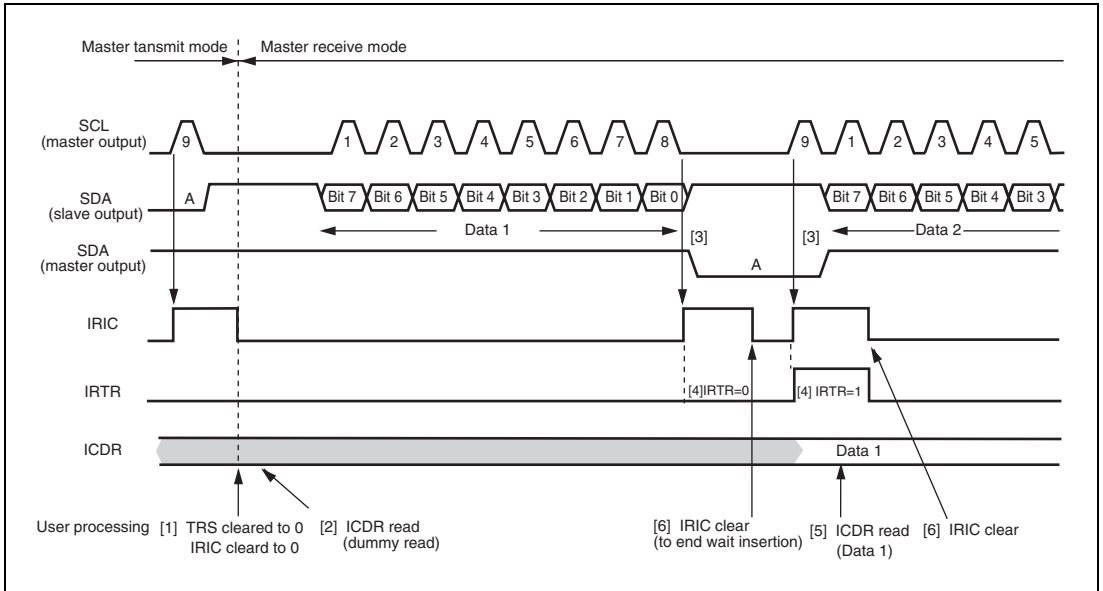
Master tansmit mode

Master receive mode

SCL (master output)

9 1 2 3 4 5 6 7 8 9 1 2 3 4 5

SDA (slave output)

A

Bit 7 Bit 6 Bit 5 Bit 4 Bit 3 Bit 2 Bit 1 Bit 0

Bit 7 Bit 6 Bit 5 Bit 4 Bit 3

Data 1

[3]

[3]

Data 2

SDA (master output)

A

IRIC

IRTR

[4]IRTR=0

[4] IRTR=1

ICDR

Data 1

User processing [1] TRS cleared to 0 IRIC cleard to 0

[2] ICDR read (dummy read)

[6] IRIC clear (to end wait insertion)

[5] ICDR read (Data 1)

[6] IRIC clear